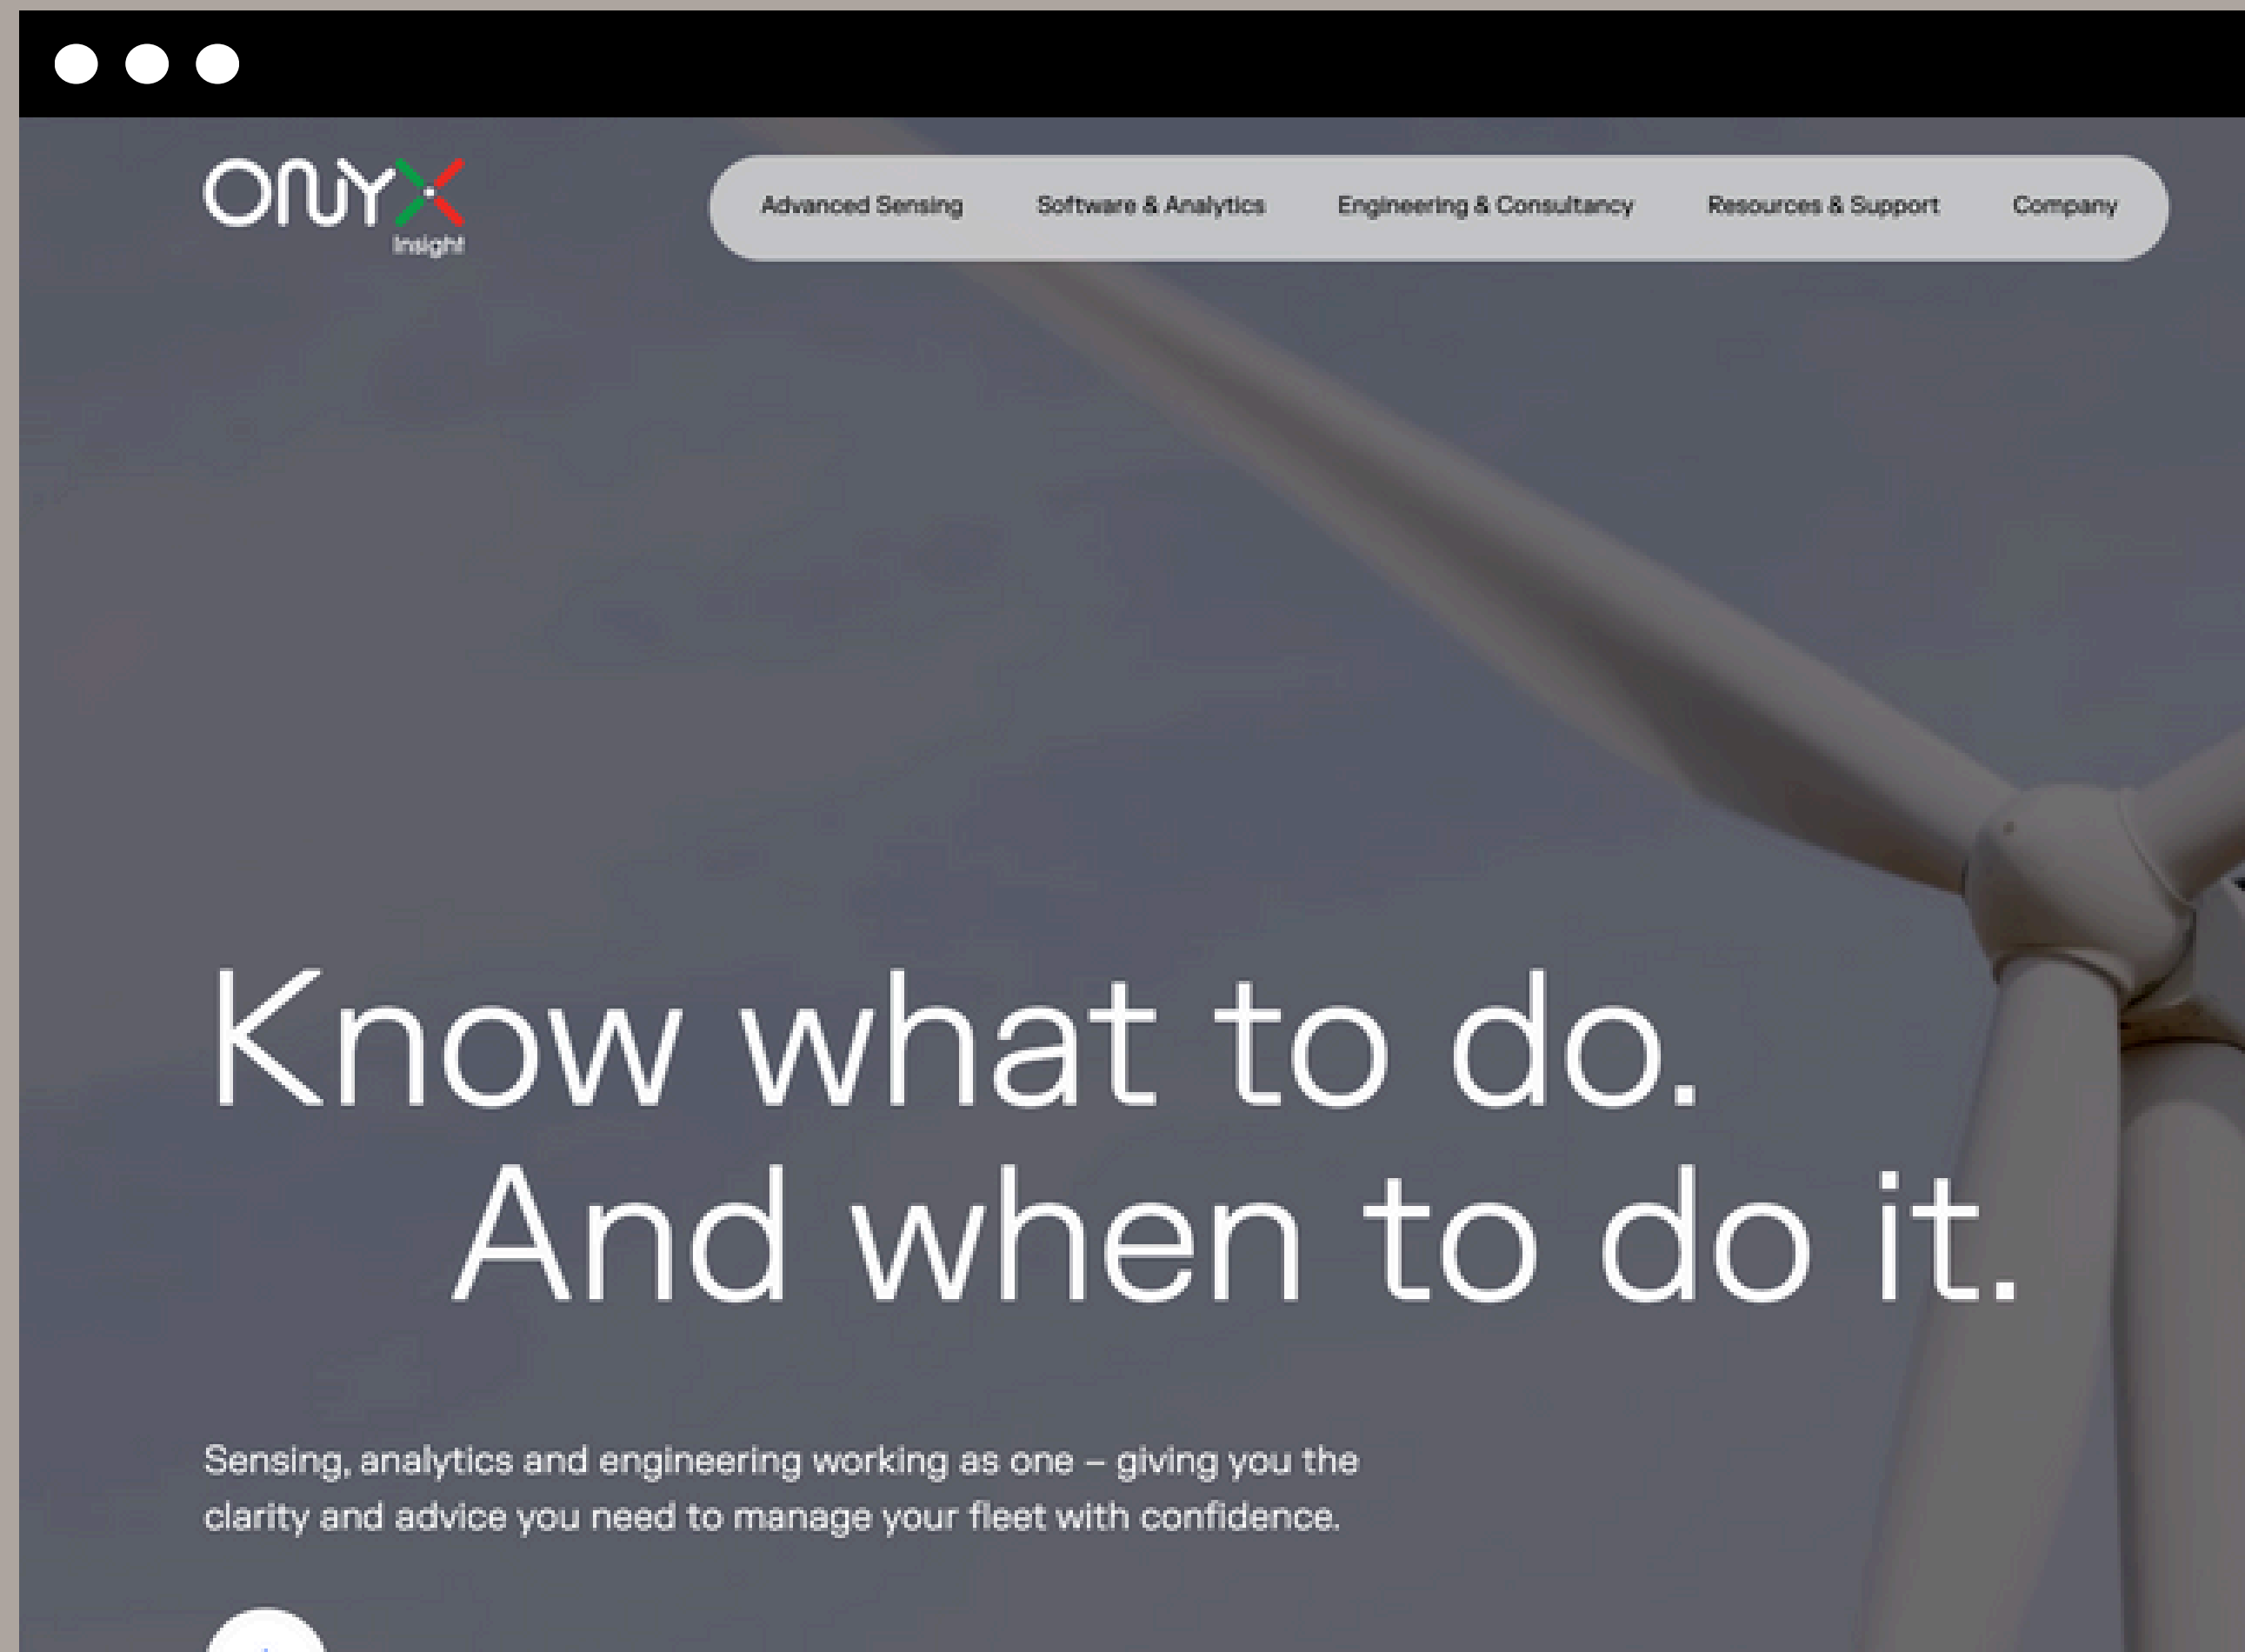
ONYX Insight

Advanced Sensing Software & Analytics Engineering & Consultancy Resources & Support Company

Know what to do.
And when to do it.

Sensing, analytics and engineering working as one – giving you the clarity and advice you need to manage your fleet with confidence.